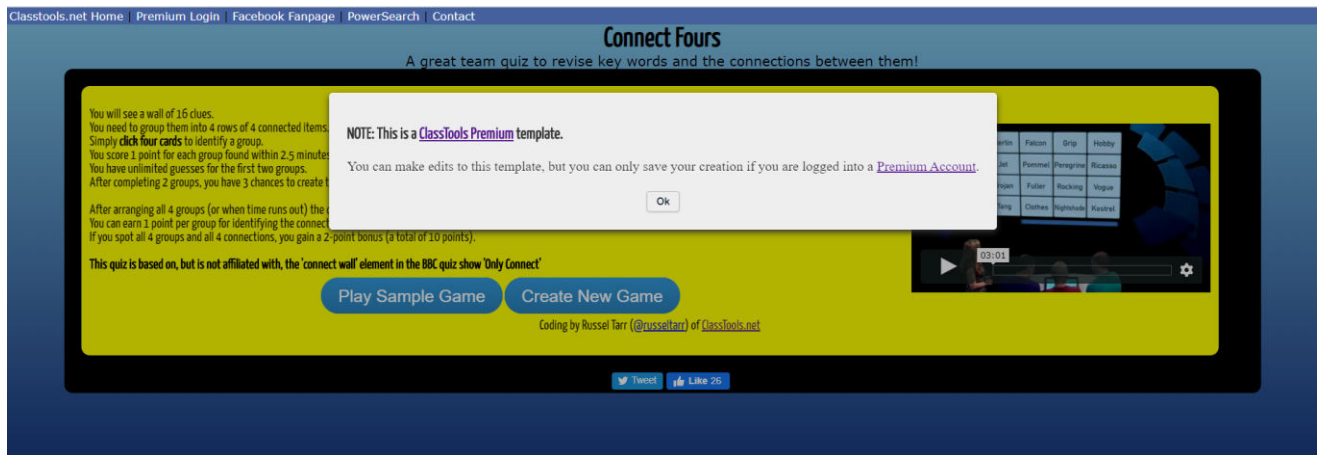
Classtools.net Home | Premium Login | Facebook Fanpage | PowerSearch | Contact

Connect Fours

A great team quiz to revise key words and the connections between them!

You will see a wall of 16 clues.
You need to group them into 4 rows of 4 connected items.
Simply **click four cards** to identify a group.
You score 1 point for each group found within 2.5 minutes
You have unlimited guesses for the first two groups.
After completing 2 groups, you have 3 chances to create t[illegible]

After arranging all 4 groups (or when time runs out) the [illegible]
You can earn 1 point per group for identifying the connect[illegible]
If you spot all 4 groups and all 4 connections, you gain a 2-point bonus (a total of 10 points).

**This quiz is based on, but is not affiliated with, the 'connect wall' element in the BBC quiz show 'Only Connect'**

Play Sample Game

Create New Game

Coding by Russel Tarr (@russeltarr) of ClassTools.net

NOTE: This is a ClassTools Premium template.

You can make edits to this template, but you can only save your creation if you are logged into a Premium Account.

Ok

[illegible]rlin | Falcon | Grip | Hobby
Jet | Pommel | Peregrine | Ricasso
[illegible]rojan | Fuller | Rocking | Vogue
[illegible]ang | Clothes | Nightshade | Kestrel

03:01

Tweet

Like 26